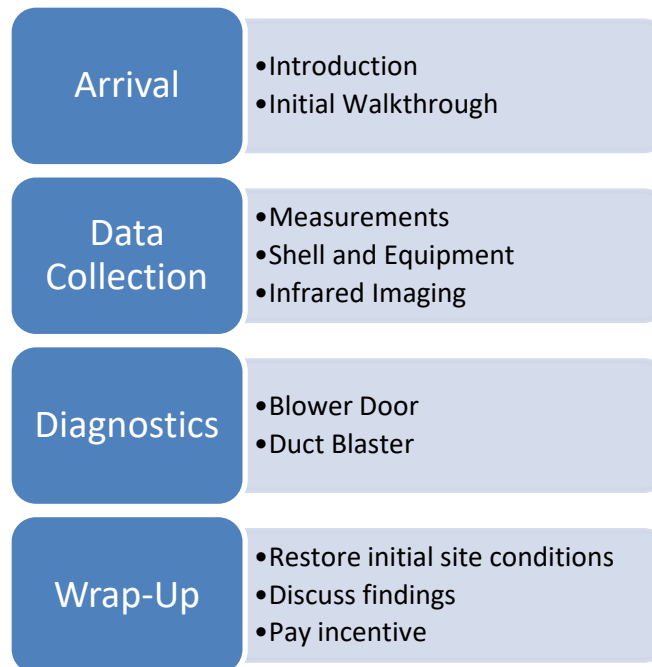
Arrival

•Introduction
•Initial Walkthrough

Data Collection

•Measurements
•Shell and Equipment
•Infrared Imaging

Diagnostics

•Blower Door
•Duct Blaster

Wrap-Up

•Restore initial site conditions
•Discuss findings
•Pay incentive